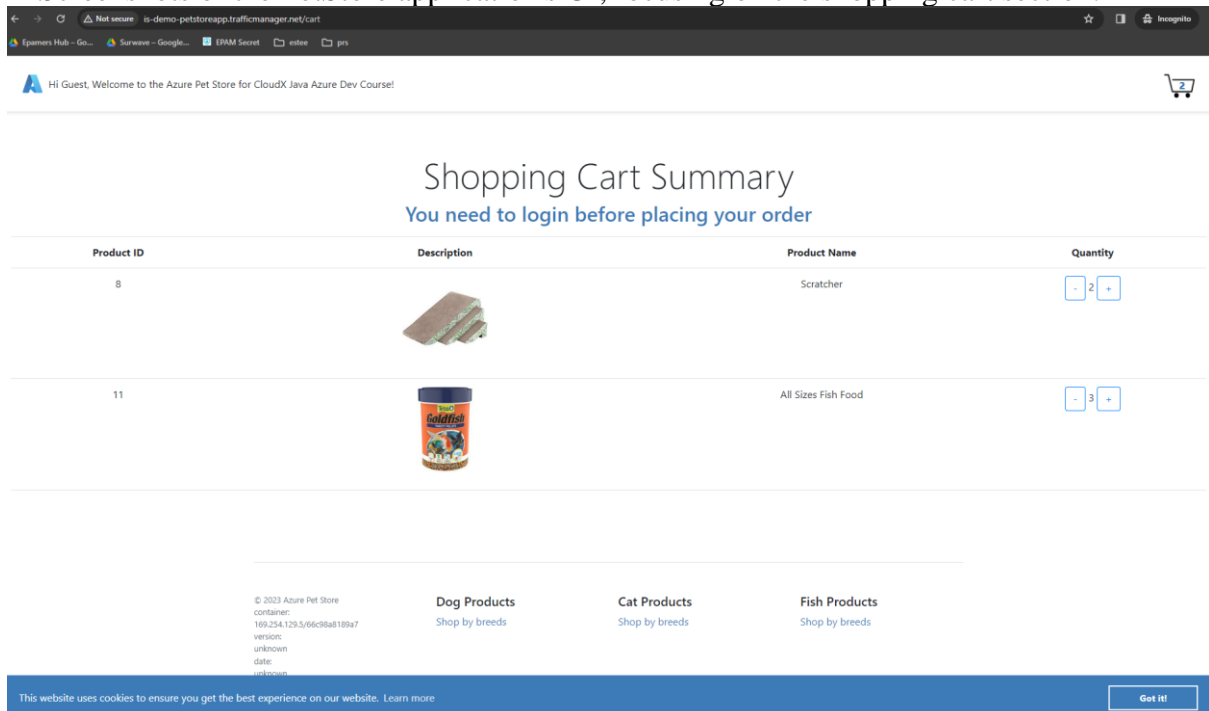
Not secure is-demo-petstoreapp.trafficmanager.net/cart

Epamers Hub – Go... Surwave – Google... EPAM Secret estee prs

Incognito

Hi Guest, Welcome to the Azure Pet Store for CloudX Java Azure Dev Course!

2

Shopping Cart Summary

You need to login before placing your order

| Product ID | Description | Product Name | Quantity |
|---|---|---|---|
| 8 | | Scratcher | - 2 + |
| 11 | | All Sizes Fish Food | - 3 + |

© 2023 Azure Pet Store
container:
169.254.129.5/66c98a8189a7
version:
unknown
date:
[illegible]

Dog Products
Shop by breeds

Cat Products
Shop by breeds

Fish Products
Shop by breeds

This website uses cookies to ensure you get the best experience on our website. Learn more

Got it!